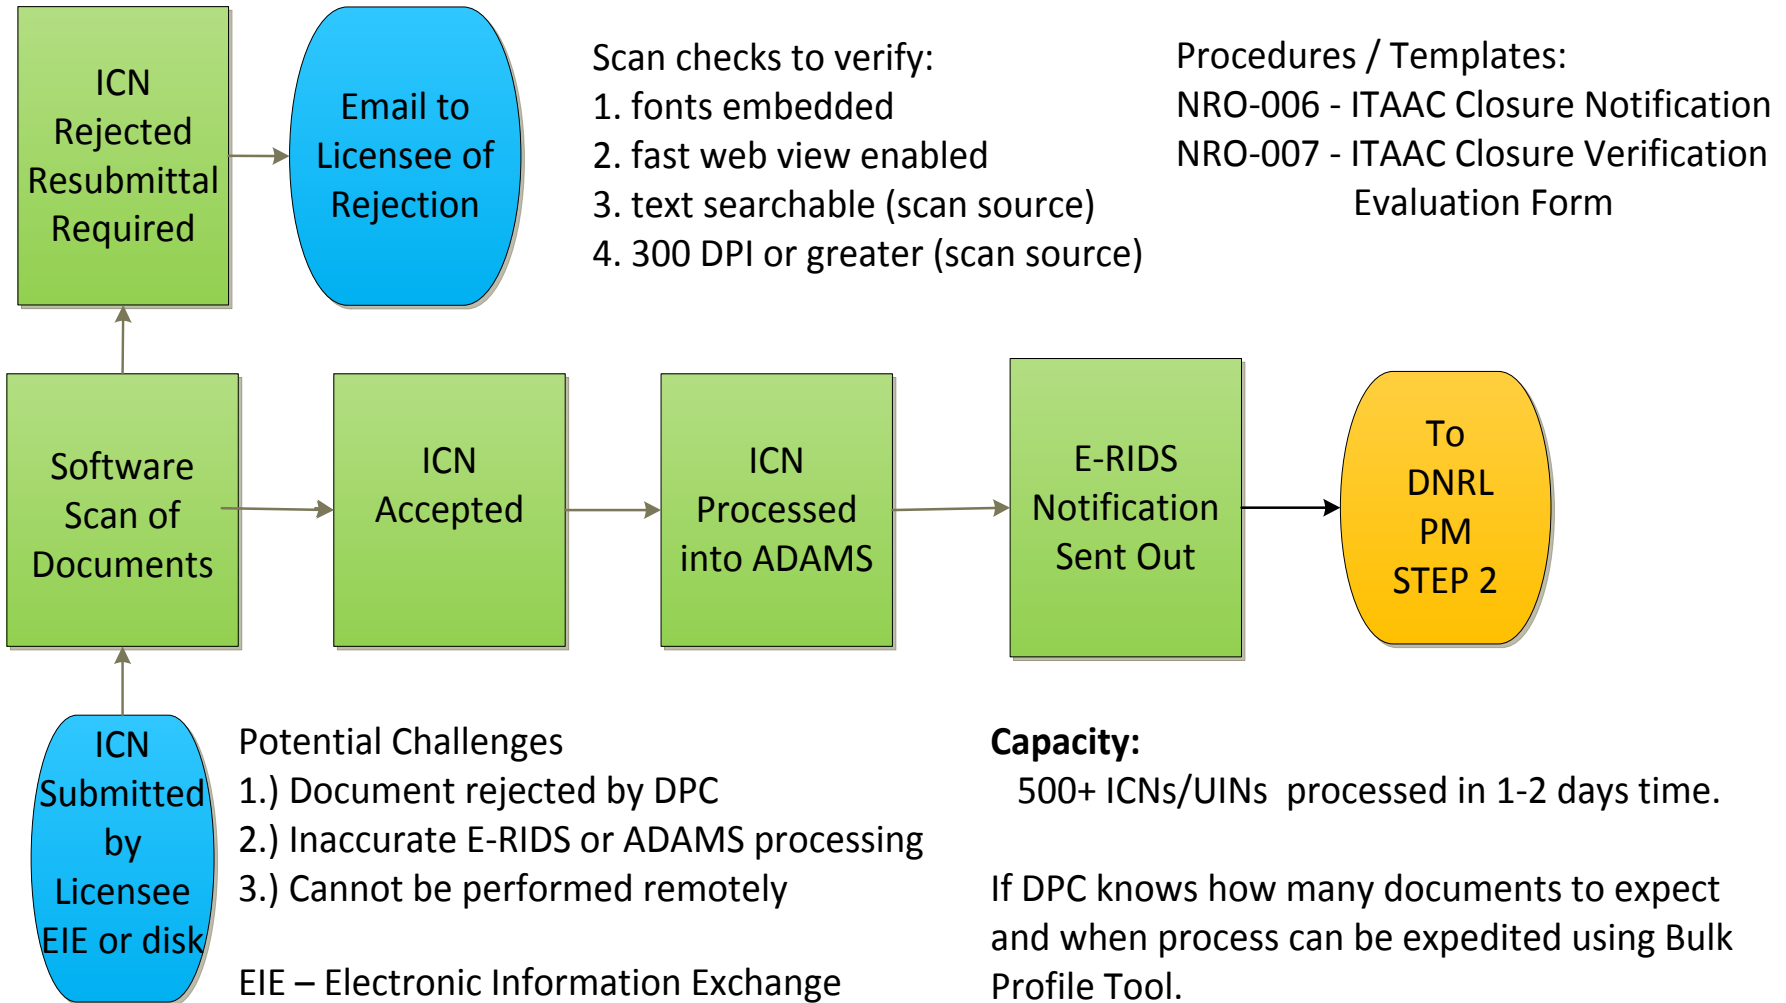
ICN Rejected Resubmittal Required

Email to Licensee of Rejection

Scan checks to verify:
1. fonts embedded
2. fast web view enabled
3. text searchable (scan source)
4. 300 DPI or greater (scan source)

Procedures / Templates:
NRO-006 - ITAAC Closure Notification
NRO-007 - ITAAC Closure Verification Evaluation Form

Software Scan of Documents

ICN Accepted

ICN Processed into ADAMS

E-RIDS Notification Sent Out

To DNRL PM STEP 2

ICN Submitted by Licensee EIE or disk

Potential Challenges
1.) Document rejected by DPC
2.) Inaccurate E-RIDS or ADAMS processing
3.) Cannot be performed remotely

EIE – Electronic Information Exchange

**Capacity:**
500+ ICNs/UINs processed in 1-2 days time.

If DPC knows how many documents to expect and when process can be expedited using Bulk Profile Tool.